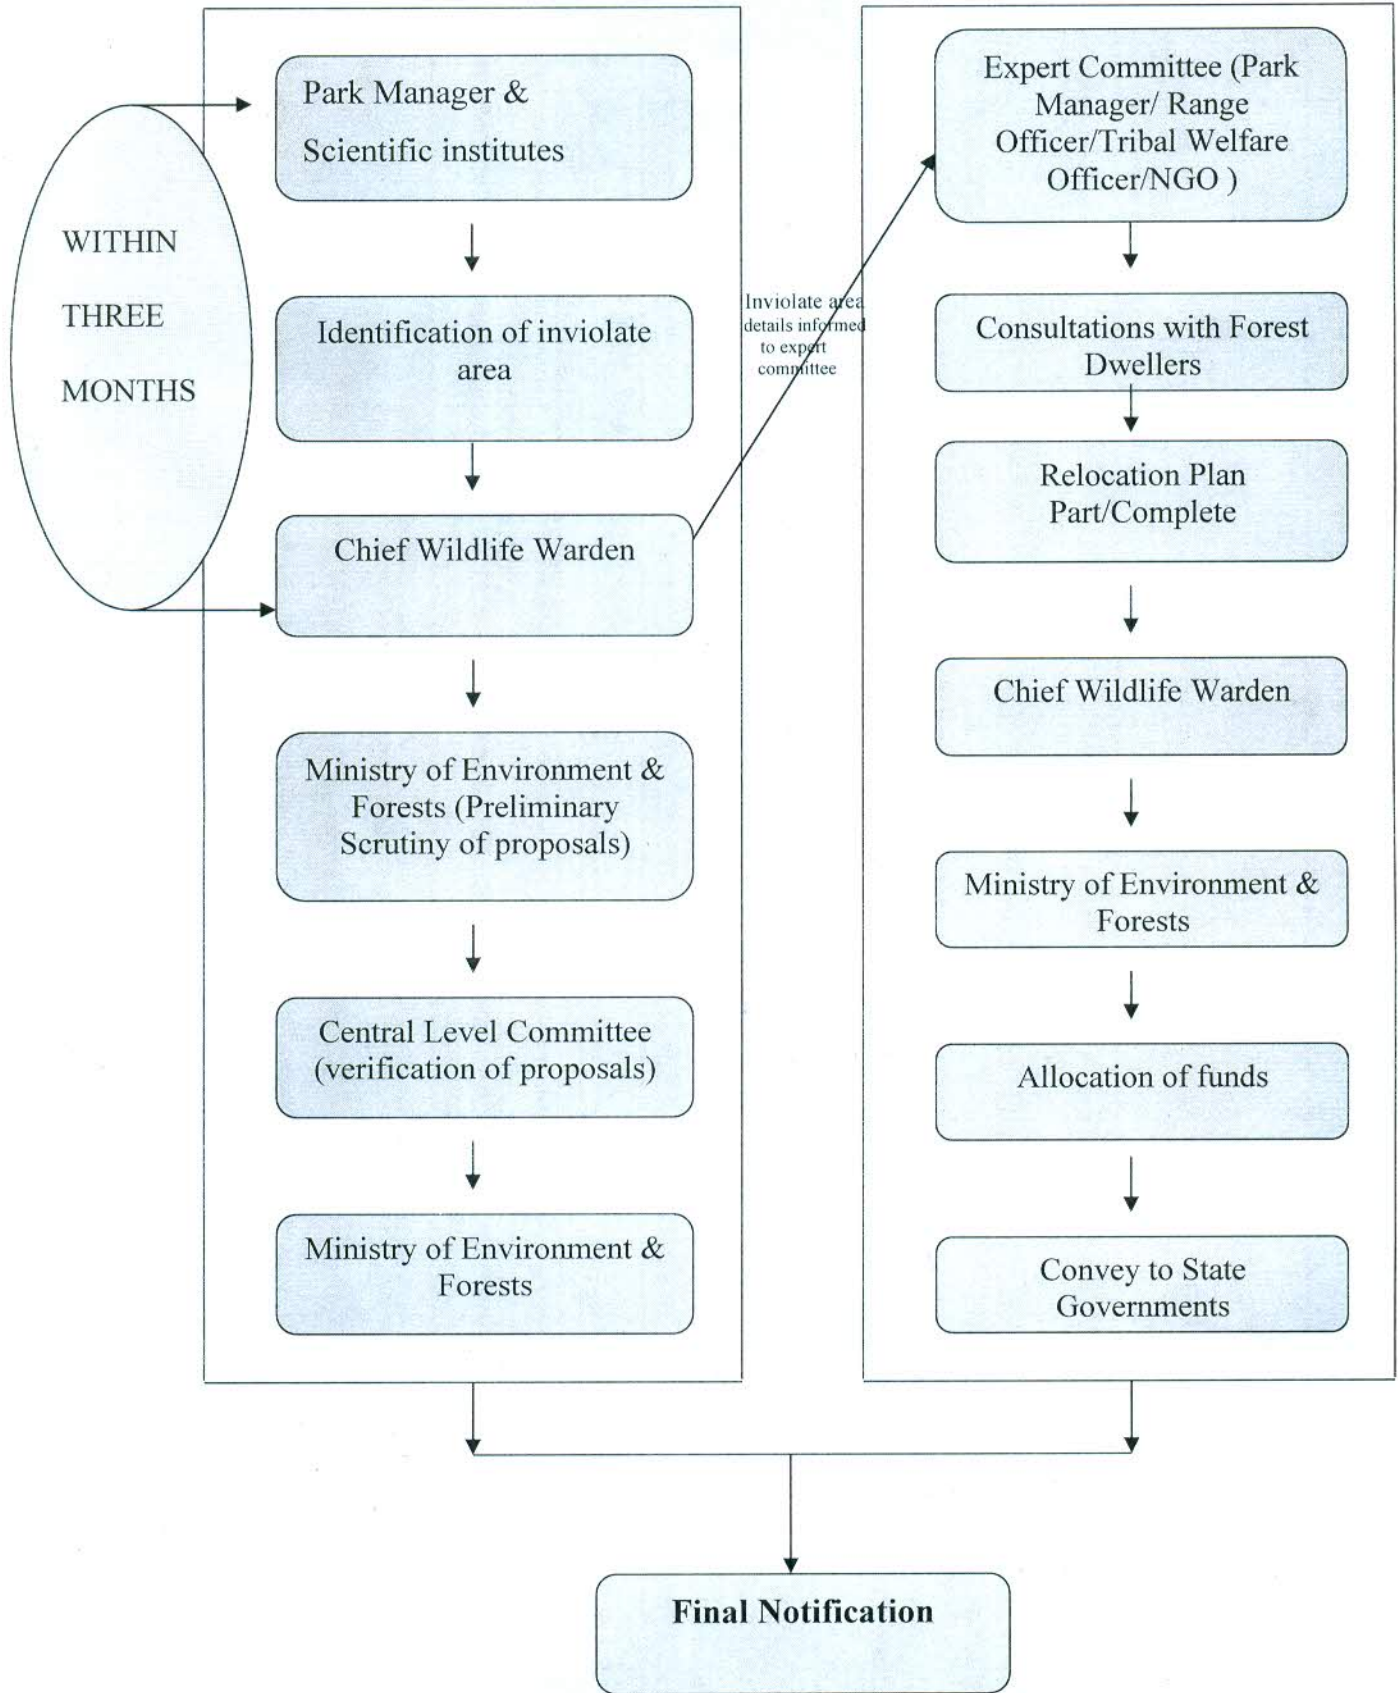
WITHIN
THREE
MONTHS

Park Manager &
Scientific institutes

Identification of inviolate area

Chief Wildlife Warden

Ministry of Environment & Forests (Preliminary Scrutiny of proposals)

Central Level Committee (verification of proposals)

Ministry of Environment & Forests

Inviolate area details informed to expert committee

Expert Committee (Park Manager/ Range Officer/Tribal Welfare Officer/NGO )

Consultations with Forest Dwellers

Relocation Plan Part/Complete

Chief Wildlife Warden

Ministry of Environment & Forests

Allocation of funds

Convey to State Governments

Final Notification